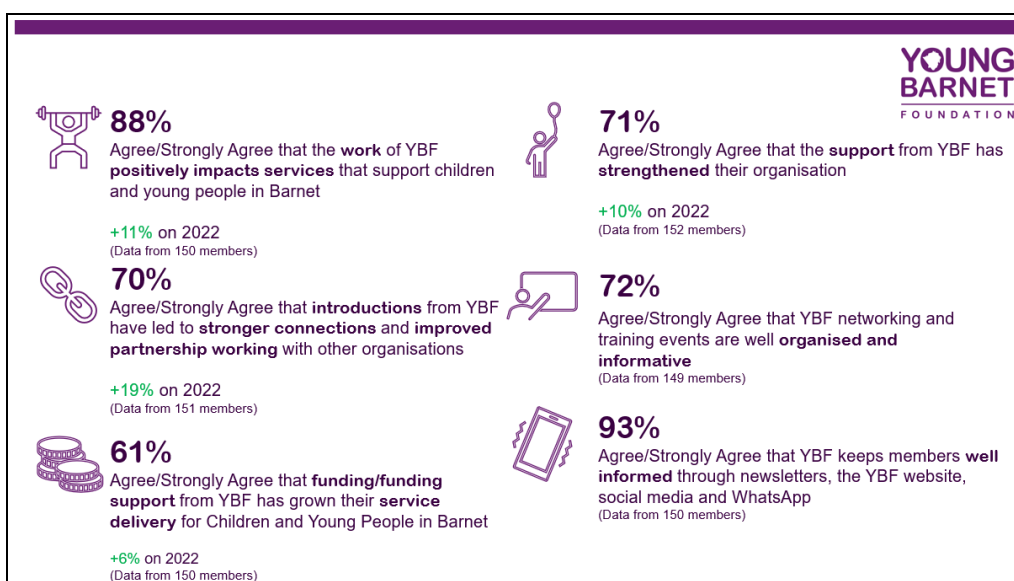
YOUNG BARNET FOUNDATION

88%
Agree/Strongly Agree that the work of YBF positively impacts services that support children and young people in Barnet

+11% on 2022
(Data from 150 members)

70%
Agree/Strongly Agree that introductions from YBF have led to stronger connections and improved partnership working with other organisations

+19% on 2022
(Data from 151 members)

61%
Agree/Strongly Agree that funding/funding support from YBF has grown their service delivery for Children and Young People in Barnet

+6% on 2022
(Data from 150 members)

71%
Agree/Strongly Agree that the support from YBF has strengthened their organisation

+10% on 2022
(Data from 152 members)

72%
Agree/Strongly Agree that YBF networking and training events are well organised and informative
(Data from 149 members)

93%
Agree/Strongly Agree that YBF keeps members well informed through newsletters, the YBF website, social media and WhatsApp
(Data from 150 members)